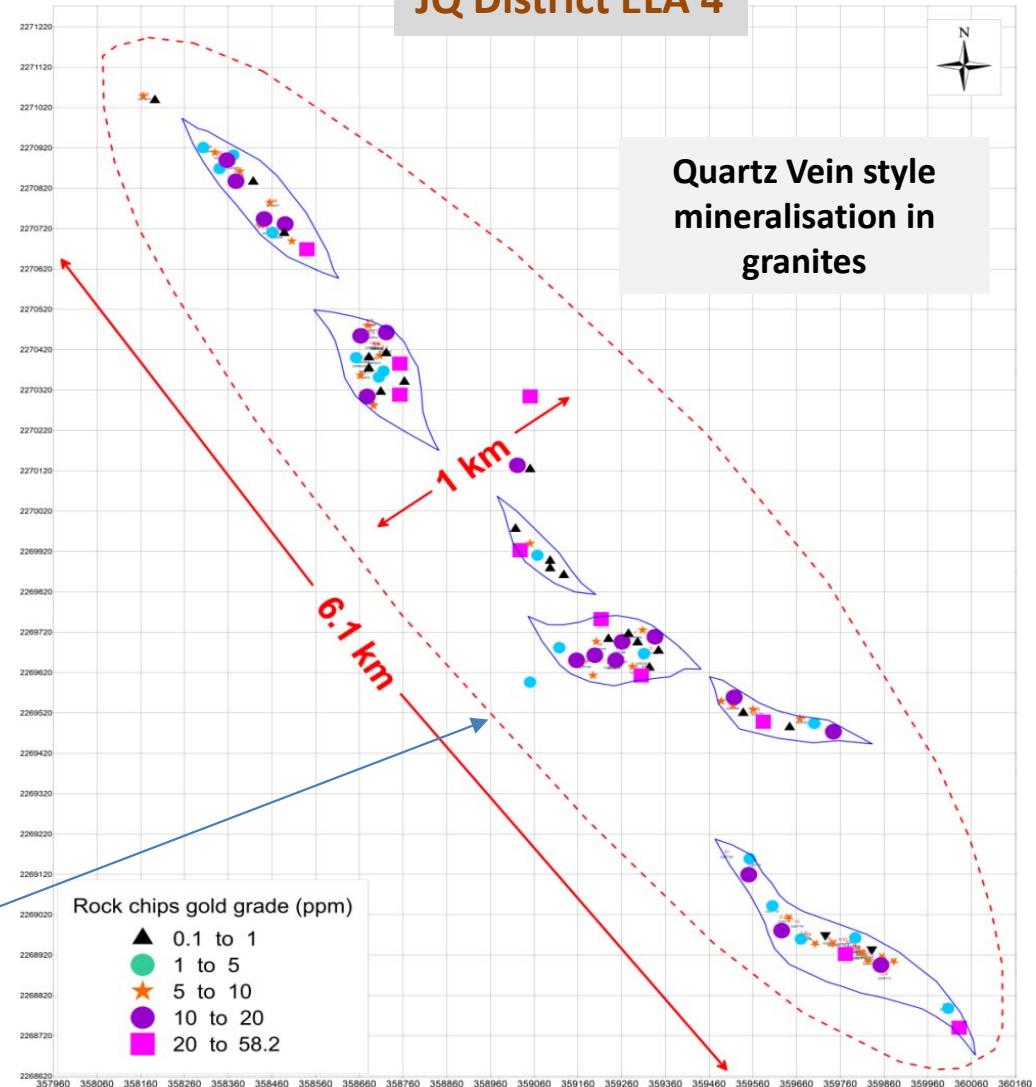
JQ District ELA 4

N

Quartz Vein style mineralisation in granites

1 km

6.1 km

Rock chips gold grade (ppm)
0.1 to 1
1 to 5
5 to 10
10 to 20
20 to 58.2

2271220
2271120
2271020
2270920
2270820
2270720
2270620
2270520
2270420
2270320
2270220
2270120
2270020
2269920
2269820
2269720
2269620
2269520
2269420
2269320
2269220
2269120
2269020
2268920
2268820
2268720
2268620

357960 358060 358160 358260 358360 358460 358560 358660 358760 358860 358960 359060 359160 359260 359360 359460 359560 359660 359760 359860 359960 360060 360160